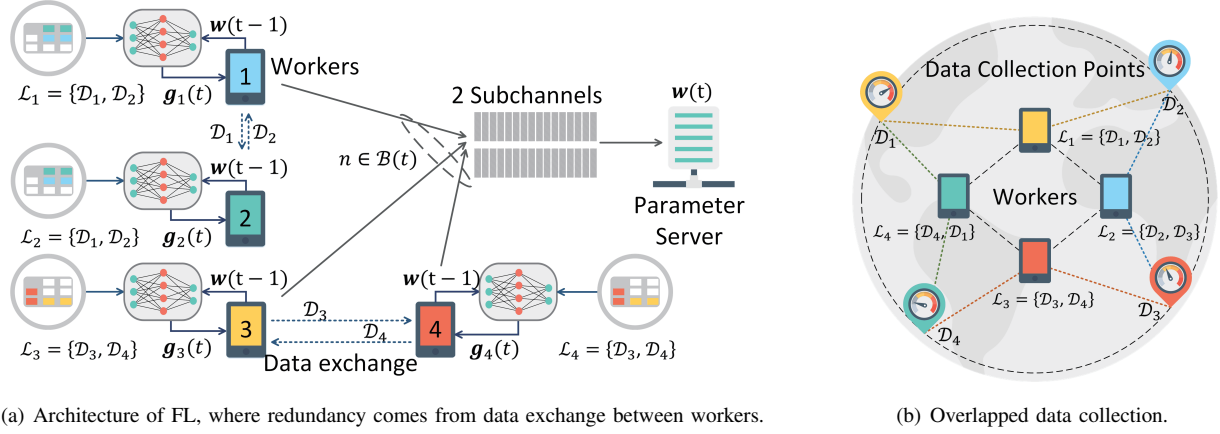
$\boldsymbol{w}(t-1)$

1

Workers

$\mathcal{L}_1 = \{\mathcal{D}_1, \mathcal{D}_2\}$ $\boldsymbol{g}_1(t)$

$\mathcal{D}_1$ $\mathcal{D}_2$

$\boldsymbol{w}(t-1)$

2

$\mathcal{L}_2 = \{\mathcal{D}_1, \mathcal{D}_2\}$ $\boldsymbol{g}_2(t)$

$\boldsymbol{w}(t-1)$

3

$\mathcal{L}_3 = \{\mathcal{D}_3, \mathcal{D}_4\}$ $\boldsymbol{g}_3(t)$

2 Subchannels

$n \in \mathcal{B}(t)$

$\boldsymbol{w}(t)$

Parameter Server

$\mathcal{D}_3$

$\mathcal{D}_4$

Data exchange

$\boldsymbol{w}(t-1)$

4

$\boldsymbol{g}_4(t)$

$\mathcal{L}_4 = \{\mathcal{D}_3, \mathcal{D}_4\}$

Data Collection Points

$\mathcal{D}_2$

$\mathcal{D}_1$

$\mathcal{L}_1 = \{\mathcal{D}_1, \mathcal{D}_2\}$

Workers

$\mathcal{L}_4 = \{\mathcal{D}_4, \mathcal{D}_1\}$

$\mathcal{L}_2 = \{\mathcal{D}_2, \mathcal{D}_3\}$

$\mathcal{L}_3 = \{\mathcal{D}_3, \mathcal{D}_4\}$

$\mathcal{D}_3$

$\mathcal{D}_4$

(a) Architecture of FL, where redundancy comes from data exchange between workers.

(b) Overlapped data collection.